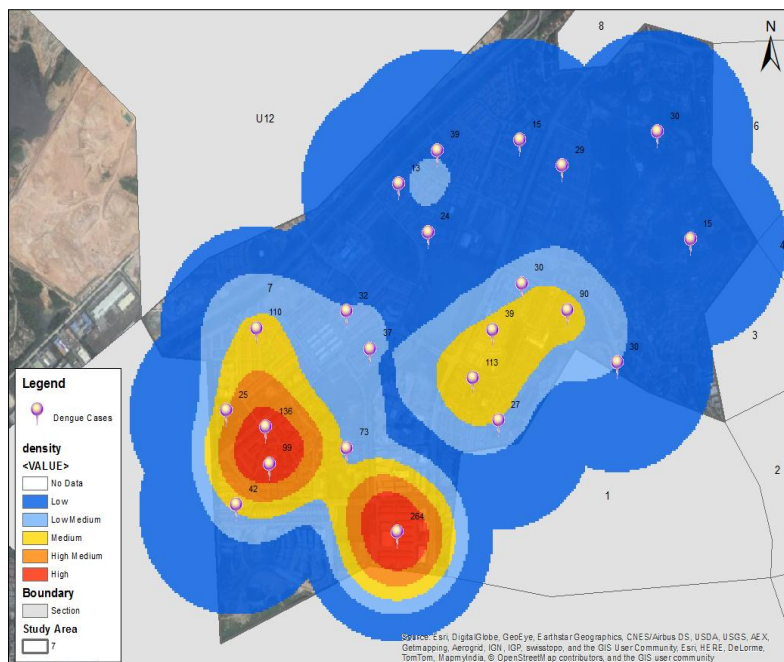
N

8

U12

6

4

3

2

1

7

39
15
30
13
29
24
15
30
32
110
90
37
39
30
113
25
136
27
73
99
42
264

Legend

Dengue Cases

density
<VALUE>
No Data
Low
Low Medium
Medium
High Medium
High

Boundary
Section

Study Area
7

Source: Esri, DigitalGlobe, GeoEye, Earthstar Geographics, CNES/Airbus DS, USDA, USGS, AEX, Getmapping, Aerogrid, IGN, IGP, swisstopo, and the GIS User Community, Esri, HERE, DeLorme, TomTom, MapmyIndia, © OpenStreetMap contributors, and the GIS user community